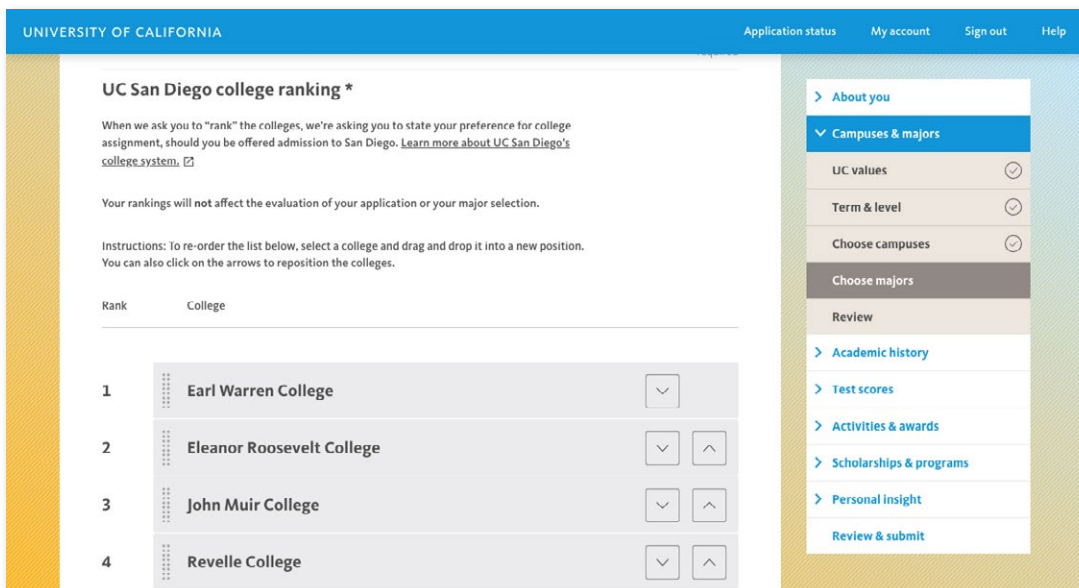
UNIVERSITY OF CALIFORNIA

Application status My account Sign out Help

UC San Diego college ranking *

When we ask you to "rank" the colleges, we're asking you to state your preference for college assignment, should you be offered admission to San Diego. Learn more about UC San Diego's college system.

Your rankings will **not** affect the evaluation of your application or your major selection.

Instructions: To re-order the list below, select a college and drag and drop it into a new position. You can also click on the arrows to reposition the colleges.

| Rank | College |
|---|---|
| 1 | Earl Warren College |
| 2 | Eleanor Roosevelt College |
| 3 | John Muir College |
| 4 | Revelle College |

About you
Campuses & majors
UC values
Term & level
Choose campuses
Choose majors
Review
Academic history
Test scores
Activities & awards
Scholarships & programs
Personal insight
Review & submit